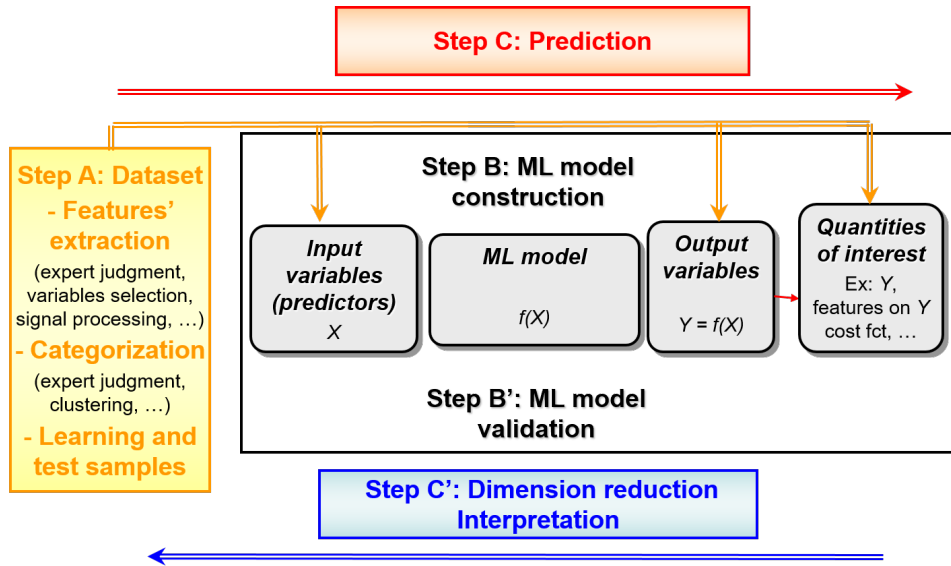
Step C: Prediction

Step A: Dataset
- Features' extraction
(expert judgment, variables selection, signal processing, …)
- Categorization
(expert judgment, clustering, …)
- Learning and test samples

Step B: ML model construction

Input variables (predictors)
X

ML model
f(X)

Output variables
Y = f(X)

Quantities of interest
Ex: Y, features on Y cost fct, …

Step B': ML model validation

Step C': Dimension reduction
Interpretation